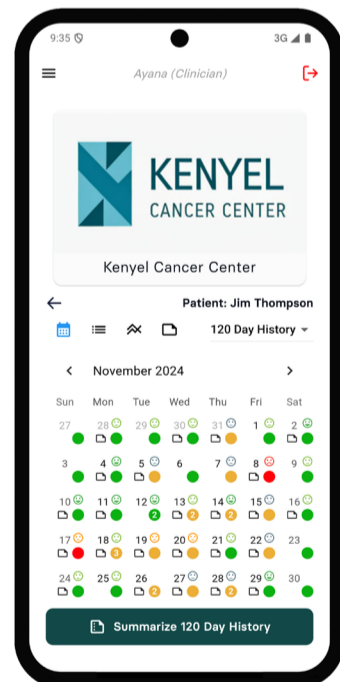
9:35

3G

Ayana (Clinician)

KENYEL CANCER CENTER

Kenyel Cancer Center

Patient: Jim Thompson

120 Day History

November 2024

| Sun | Mon | Tue | Wed | Thu | Fri | Sat |
|---|---|---|---|---|---|---|
| 27 | 28 | 29 | 30 | 31 | 1 | 2 |
| 3 | 4 | 5 | 6 | 7 | 8 | 9 |
| 10 | 11 | 12 2 | 13 2 | 14 2 | 15 | 16 |
| 17 | 18 3 | 19 | 20 | 21 | 22 | 23 |
| 24 | 25 | 26 2 | 27 | 28 2 | 29 | 30 |

Summarize 120 Day History